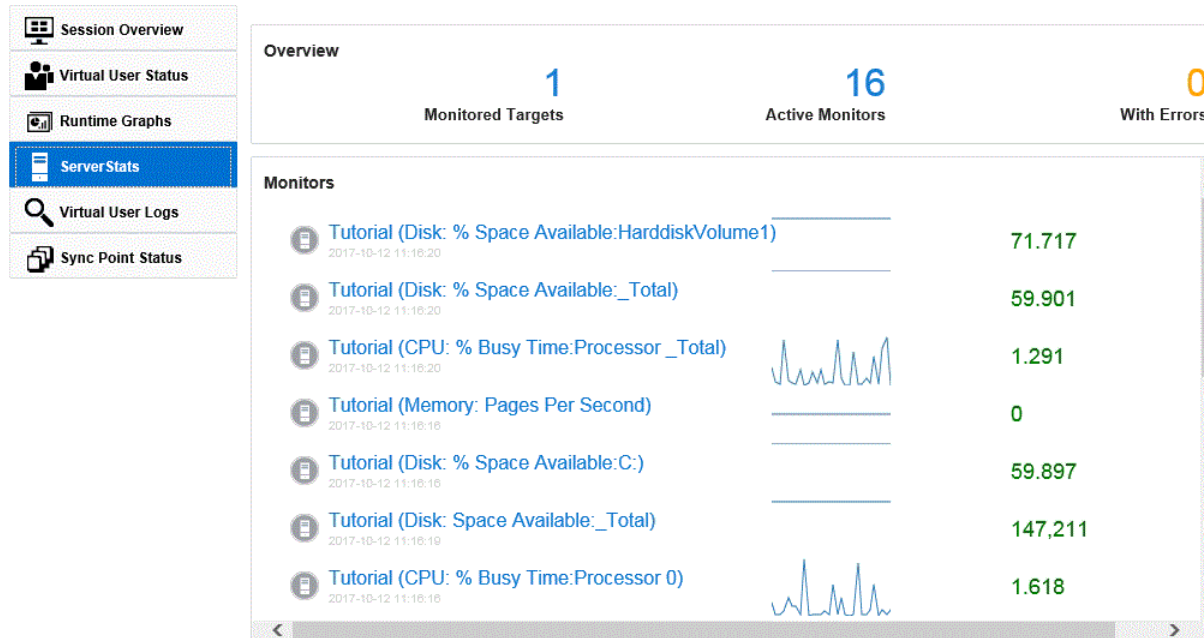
Session Overview
Virtual User Status
Runtime Graphs
ServerStats
Virtual User Logs
Sync Point Status

Overview

1
Monitored Targets

16
Active Monitors

0
With Errors

Monitors

Tutorial (Disk: % Space Available:HarddiskVolume1)
2017-10-12 11:16:20
71.717

Tutorial (Disk: % Space Available:_Total)
2017-10-12 11:16:20
59.901

Tutorial (CPU: % Busy Time:Processor _Total)
2017-10-12 11:16:20
1.291

Tutorial (Memory: Pages Per Second)
2017-10-12 11:16:16
0

Tutorial (Disk: % Space Available:C:)
2017-10-12 11:16:16
59.897

Tutorial (Disk: Space Available:_Total)
2017-10-12 11:16:19
147,211

Tutorial (CPU: % Busy Time:Processor 0)
2017-10-12 11:16:16
1.618